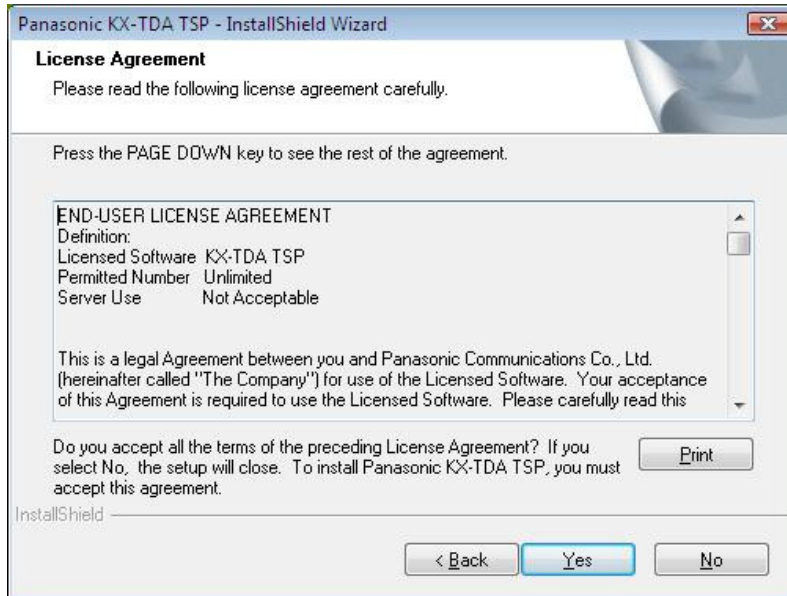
Panasonic KX-TDA TSP - InstallShield Wizard

License Agreement

Please read the following license agreement carefully.

Press the PAGE DOWN key to see the rest of the agreement.

END-USER LICENSE AGREEMENT
Definition:
Licensed Software KX-TDA TSP
Permitted Number Unlimited
Server Use Not Acceptable

This is a legal Agreement between you and Panasonic Communications Co., Ltd. (hereinafter called "The Company") for use of the Licensed Software. Your acceptance of this Agreement is required to use the Licensed Software. Please carefully read this

Do you accept all the terms of the preceding License Agreement? If you select No, the setup will close. To install Panasonic KX-TDA TSP, you must accept this agreement.

Print

InstallShield

< Back

Yes

No